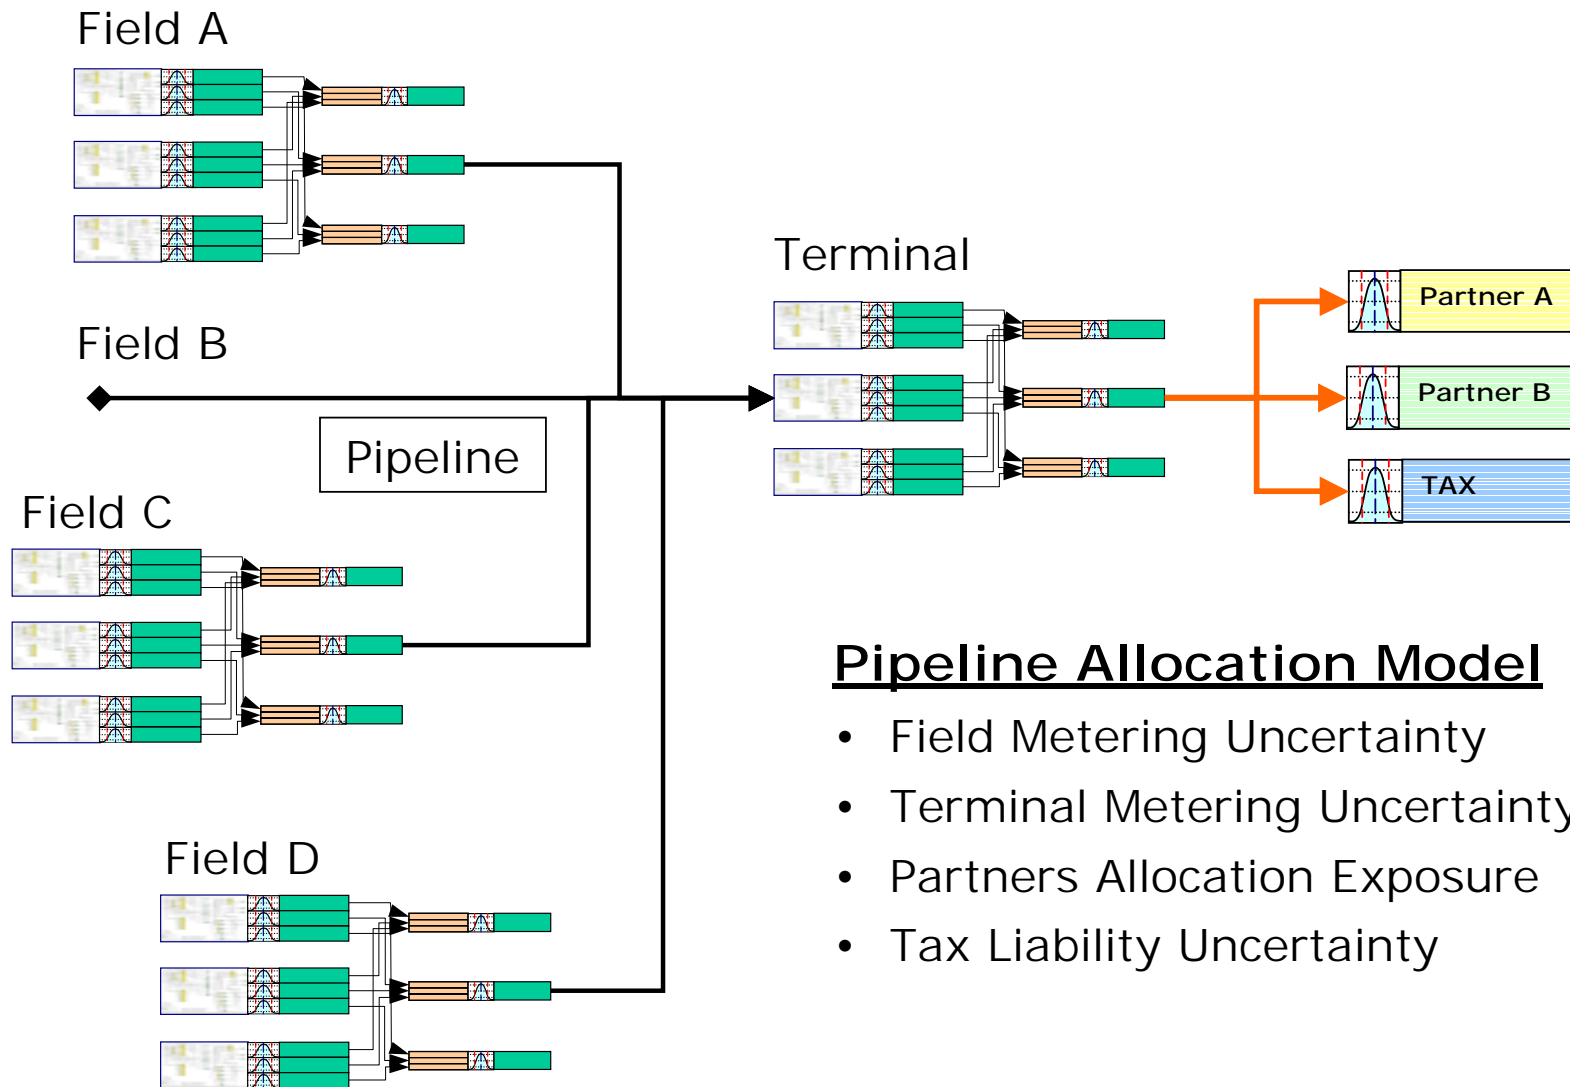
Field A

Field B

Pipeline

Field C

Field D

Terminal

Partner A

Partner B

TAX

Pipeline Allocation Model

- Field Metering Uncertainty
- Terminal Metering Uncertainty
- Partners Allocation Exposure
- Tax Liability Uncertainty